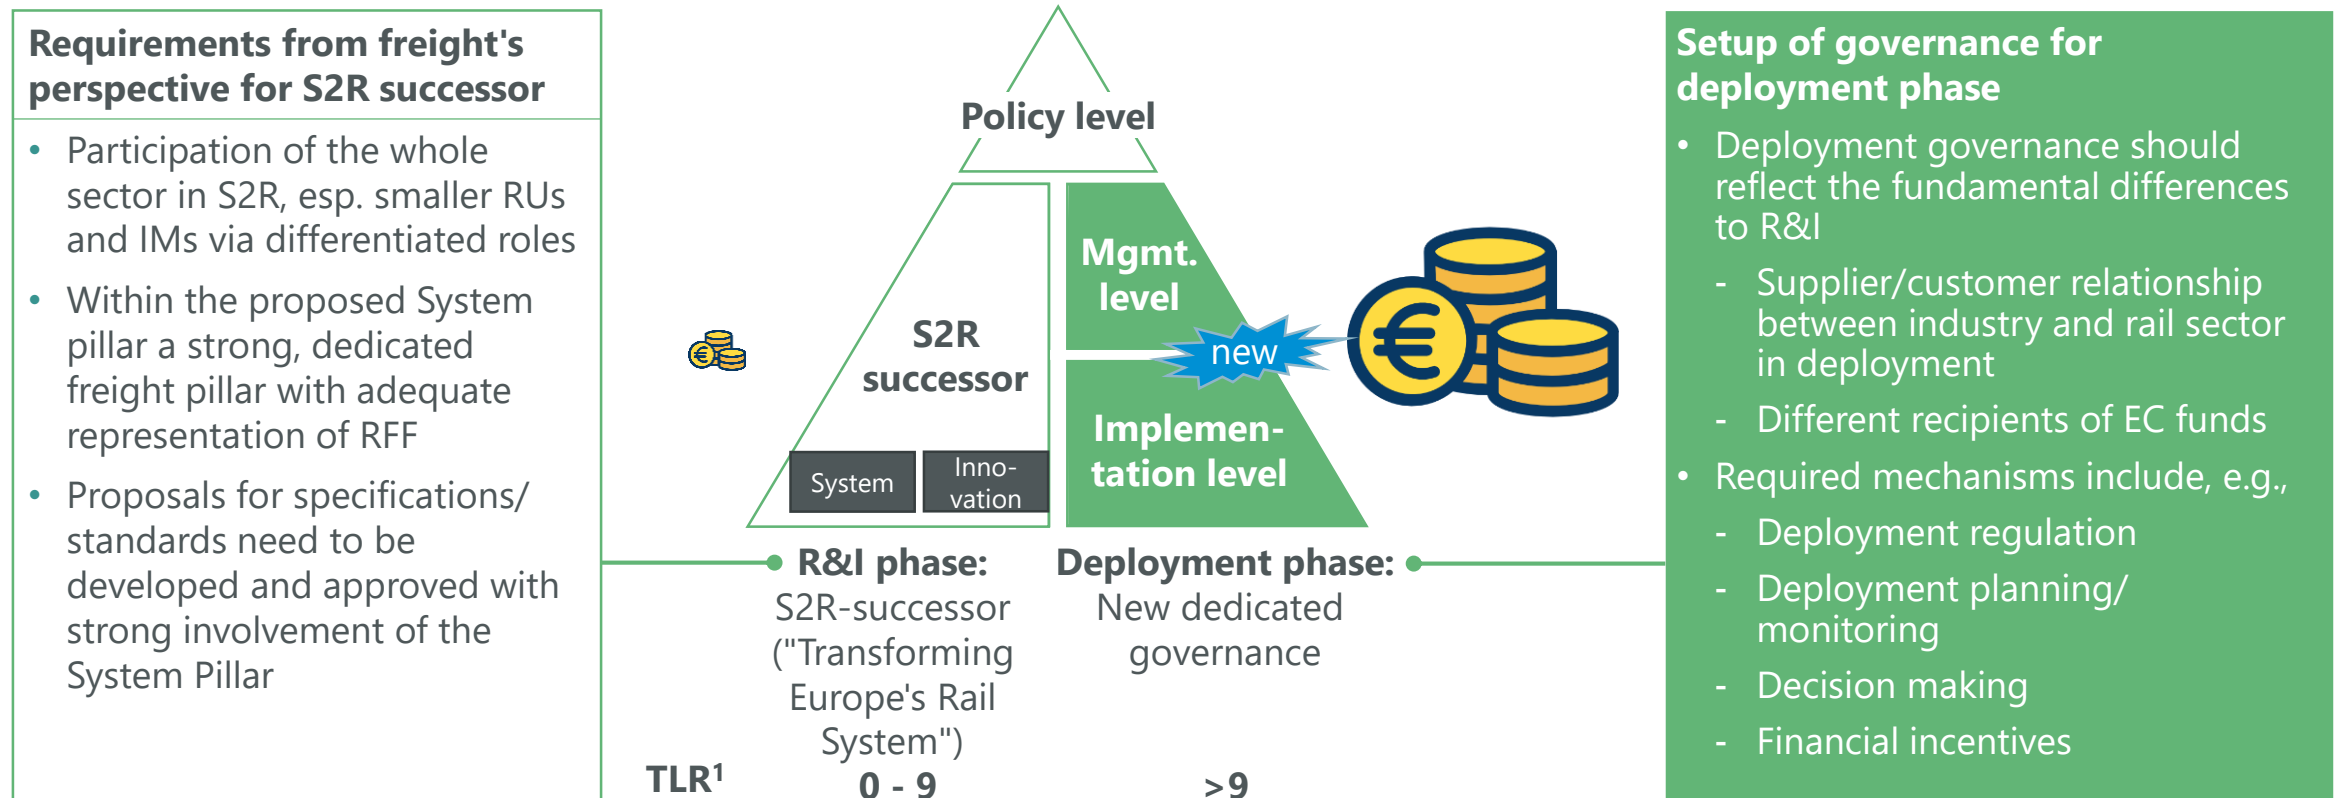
Requirements from freight's perspective for S2R successor

- Participation of the whole sector in S2R, esp. smaller RUs and IMs via differentiated roles
- Within the proposed System pillar a strong, dedicated freight pillar with adequate representation of RFF
- Proposals for specifications/ standards need to be developed and approved with strong involvement of the System Pillar

Policy level

S2R successor

System

Innovation

Mgmt. level

new

Implementation level

R&I phase:
S2R-successor ("Transforming Europe's Rail System")

Deployment phase:
New dedicated governance

TLR$^1$ 0 - 9 >9

Setup of governance for deployment phase

- Deployment governance should reflect the fundamental differences to R&I
  - Supplier/customer relationship between industry and rail sector in deployment
  - Different recipients of EC funds
- Required mechanisms include, e.g.,
  - Deployment regulation
  - Deployment planning/ monitoring
  - Decision making
  - Financial incentives